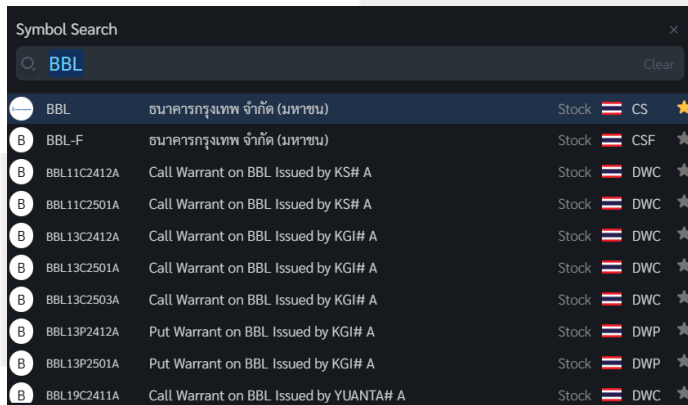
Symbol Search

×

BBL

Clear

| | | | | |
|---|---|---|---|---|
| BBL | ธนาคารกรุงเทพ จำกัด (มหาชน) | Stock | CS | ★ |
| B | BBL-F | ธนาคารกรุงเทพ จำกัด (มหาชน) | Stock | CSF |
| B | BBL11C2412A | Call Warrant on BBL Issued by KS# A | Stock | DWC |
| B | BBL11C2501A | Call Warrant on BBL Issued by KS# A | Stock | DWC |
| B | BBL13C2412A | Call Warrant on BBL Issued by KGI# A | Stock | DWC |
| B | BBL13C2501A | Call Warrant on BBL Issued by KGI# A | Stock | DWC |
| B | BBL13C2503A | Call Warrant on BBL Issued by KGI# A | Stock | DWC |
| B | BBL13P2412A | Put Warrant on BBL Issued by KGI# A | Stock | DWP |
| B | BBL13P2501A | Put Warrant on BBL Issued by KGI# A | Stock | DWP |
| B | BBL19C2411A | Call Warrant on BBL Issued by YUANTA# A | Stock | DWC |